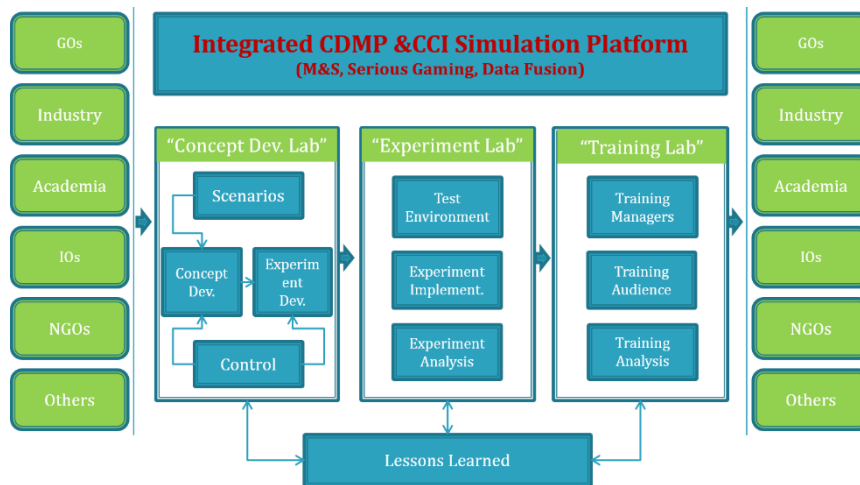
GOs

Industry

Academia

IOs

NGOs

Others

Integrated CDMP &CCI Simulation Platform
(M&S, Serious Gaming, Data Fusion)

"Concept Dev. Lab"

Scenarios

Concept Dev.

Experiment Dev.

Control

"Experiment Lab"

Test Environment

Experiment Implement.

Experiment Analysis

"Training Lab"

Training Managers

Training Audience

Training Analysis

Lessons Learned

GOs

Industry

Academia

IOs

NGOs

Others